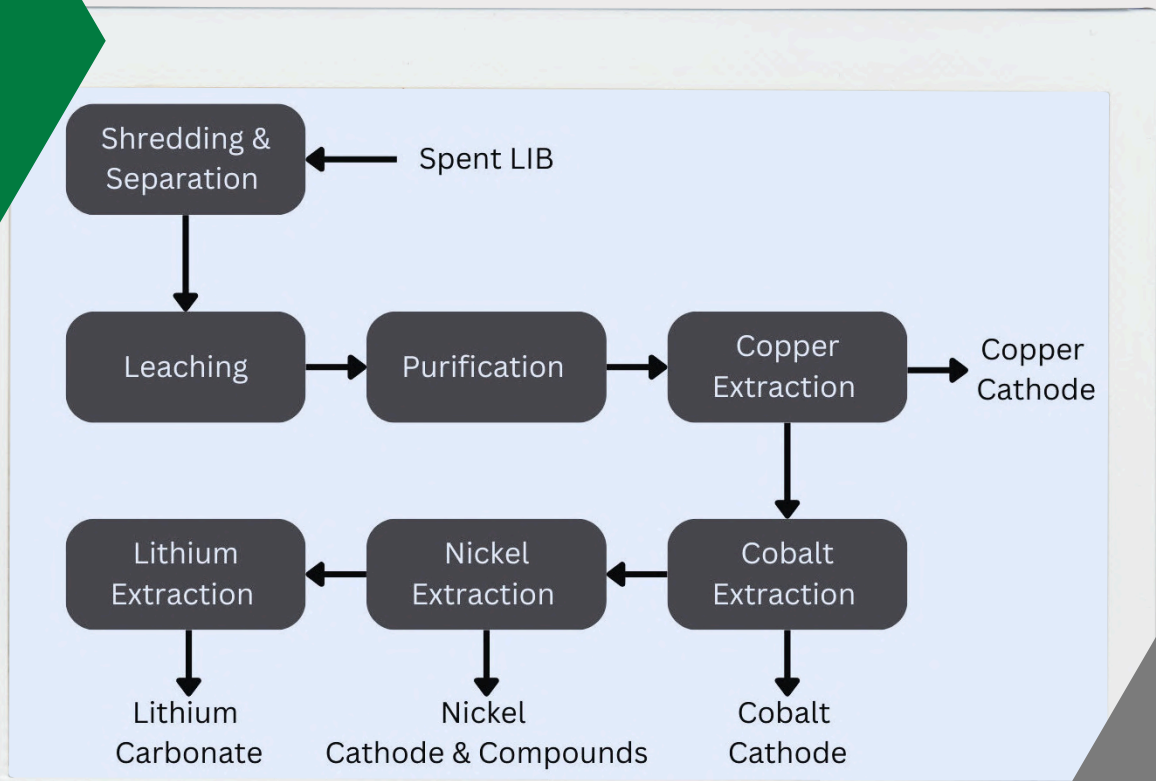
Shredding & Separation

Spent LIB

Leaching

Purification

Copper Extraction

Copper Cathode

Cobalt Extraction

Nickel Extraction

Lithium Extraction

Lithium Carbonate

Nickel Cathode & Compounds

Cobalt Cathode